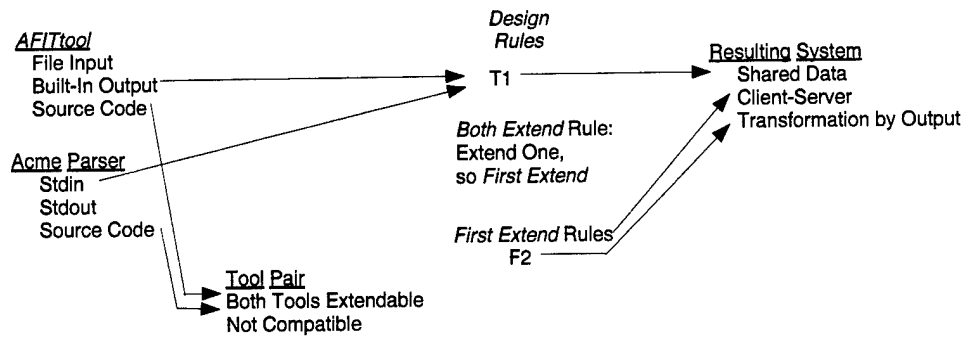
AFITtool
File Input
Built-In Output
Source Code

Acme Parser
Stdin
Stdout
Source Code

Design Rules
T1

Both Extend Rule:
Extend One,
so First Extend

First Extend Rules
F2

Resulting System
Shared Data
Client-Server
Transformation by Output

Tool Pair
Both Tools Extendable
Not Compatible